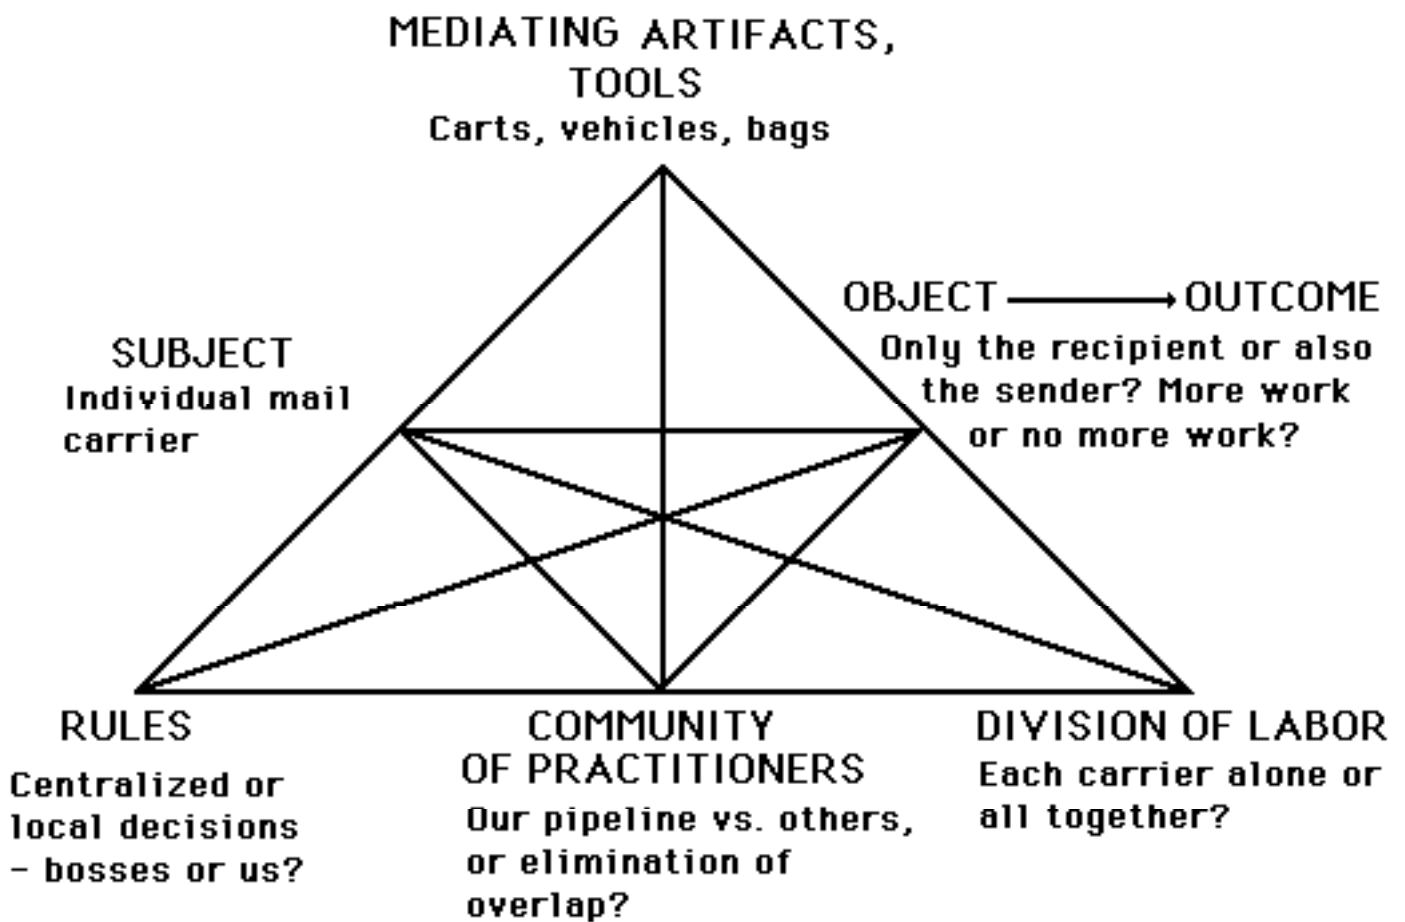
MEDIATING ARTIFACTS, TOOLS
Carts, vehicles, bags

OBJECT → OUTCOME
Only the recipient or also the sender? More work or no more work?

SUBJECT
Individual mail carrier

RULES
Centralized or local decisions – bosses or us?

COMMUNITY OF PRACTITIONERS
Our pipeline vs. others, or elimination of overlap?

DIVISION OF LABOR
Each carrier alone or all together?